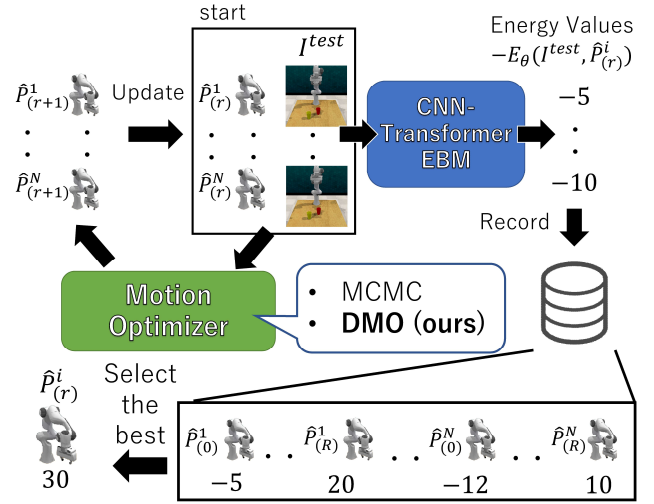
start

$I^{test}$

Energy Values
$-E_\theta(I^{test}, \hat{P}^i_{(r)})$

$\hat{P}^1_{(r+1)}$

$\hat{P}^N_{(r+1)}$

Update

$\hat{P}^1_{(r)}$

$\hat{P}^N_{(r)}$

CNN-Transformer EBM

$-5$

$-10$

Record

Motion Optimizer

• MCMC
• **DMO (ours)**

$\hat{P}^i_{(r)}$

Select the best

30

$\hat{P}^1_{(0)}$ $-5$

$\hat{P}^1_{(R)}$ 20

$\hat{P}^N_{(0)}$ $-12$

$\hat{P}^N_{(R)}$ 10